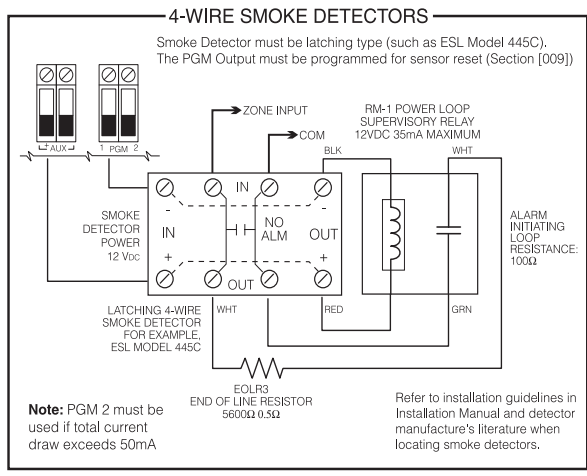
4-WIRE SMOKE DETECTORS

Smoke Detector must be latching type (such as ESL Model 445C). The PGM Output must be programmed for sensor reset (Section [009])

- AUX +

1 PGM 2

ZONE INPUT

COM

RM-1 POWER LOOP SUPERVISORY RELAY 12VDC 35mA MAXIMUM

BLK

WHT

IN

-

SMOKE DETECTOR POWER 12 VDC

IN

NO ALM

OUT

+

OUT

+

ALARM INITIATING LOOP RESISTANCE: 100Ω

LATCHING 4-WIRE SMOKE DETECTOR FOR EXAMPLE, ESL MODEL 445C

WHT

RED

GRN

EOLR3 END OF LINE RESISTOR 5600Ω 0.5Ω

**Note:** PGM 2 must be used if total current draw exceeds 50mA

Refer to installation guidelines in Installation Manual and detector manufacture's literature when locating smoke detectors.